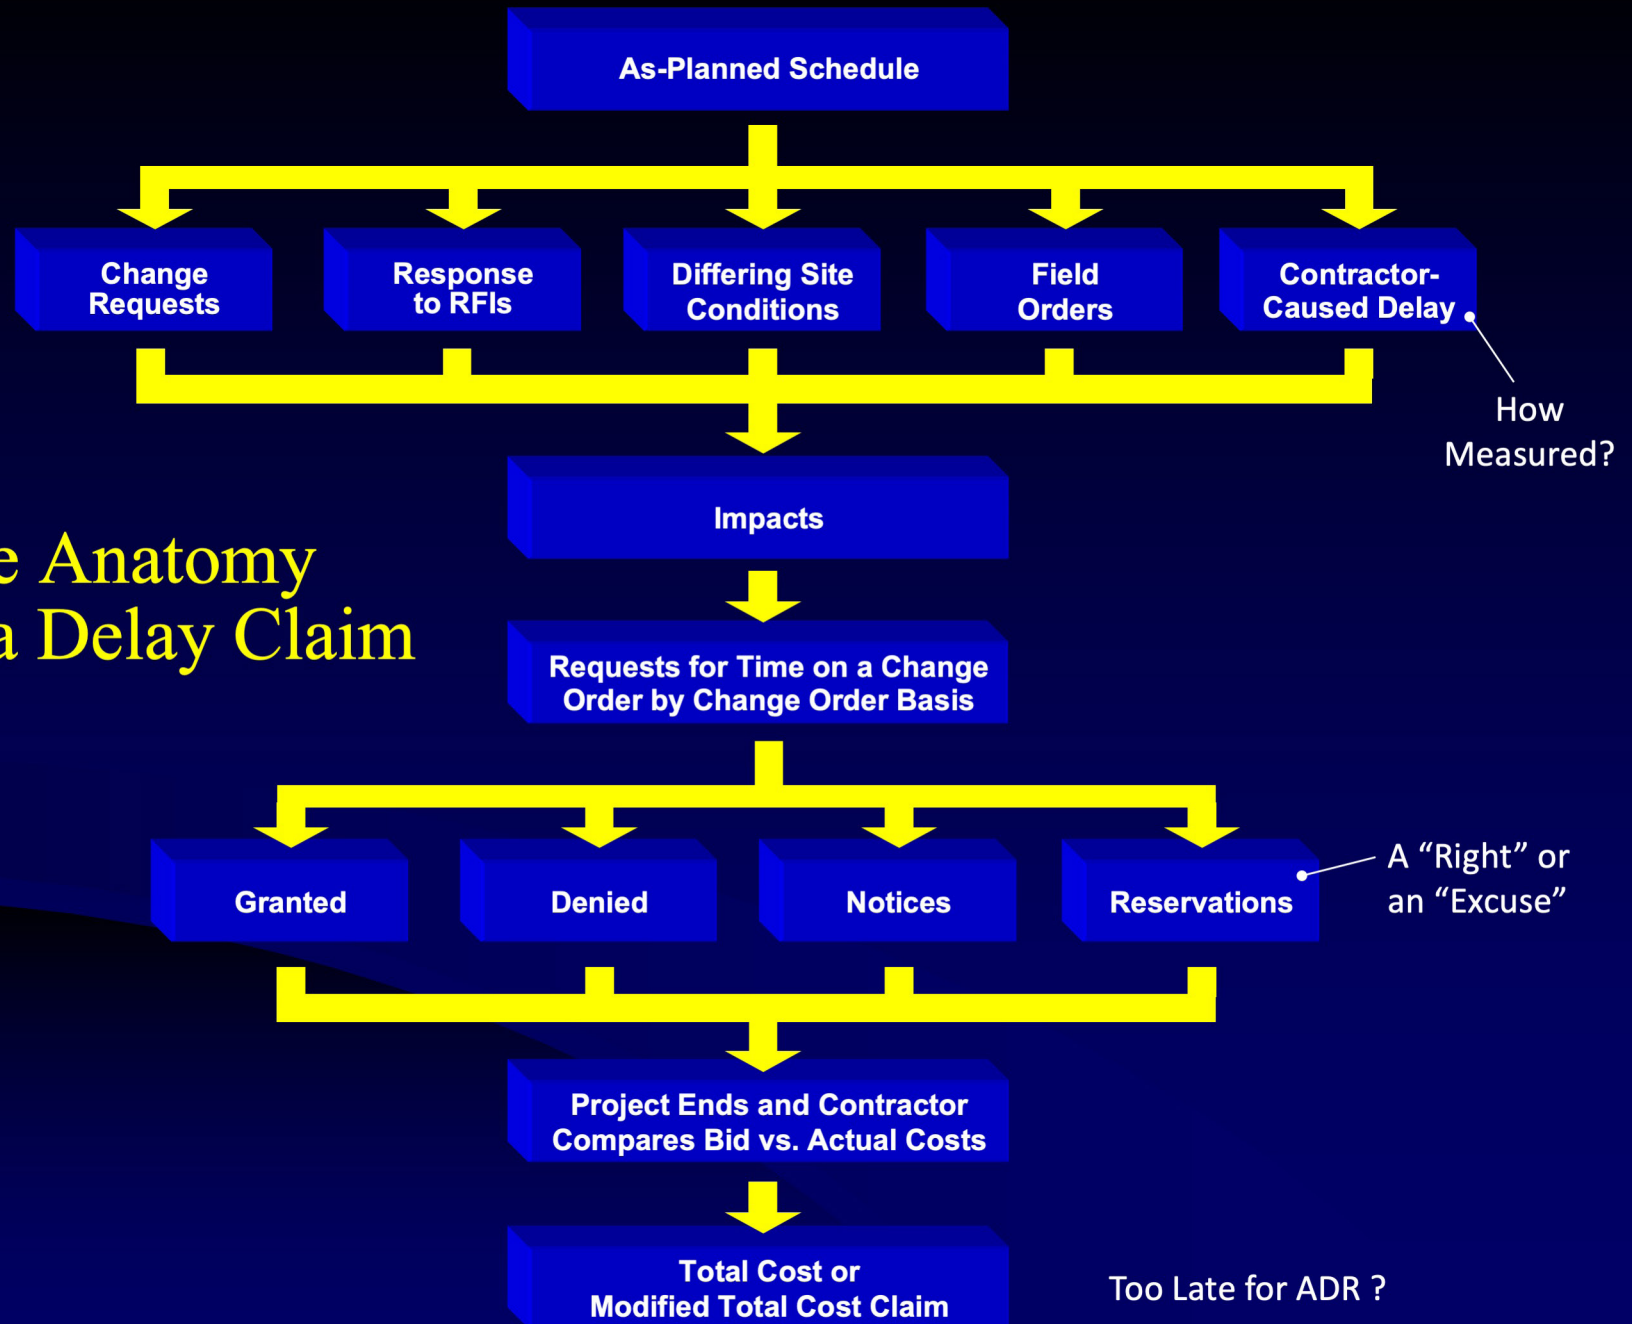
As-Planned Schedule

Change Requests

Response to RFIs

Differing Site Conditions

Field Orders

Contractor-Caused Delay

How Measured?

Impacts

e Anatomy
a Delay Claim

Requests for Time on a Change Order by Change Order Basis

Granted

Denied

Notices

Reservations

A “Right” or an “Excuse”

Project Ends and Contractor Compares Bid vs. Actual Costs

Total Cost or Modified Total Cost Claim

Too Late for ADR ?